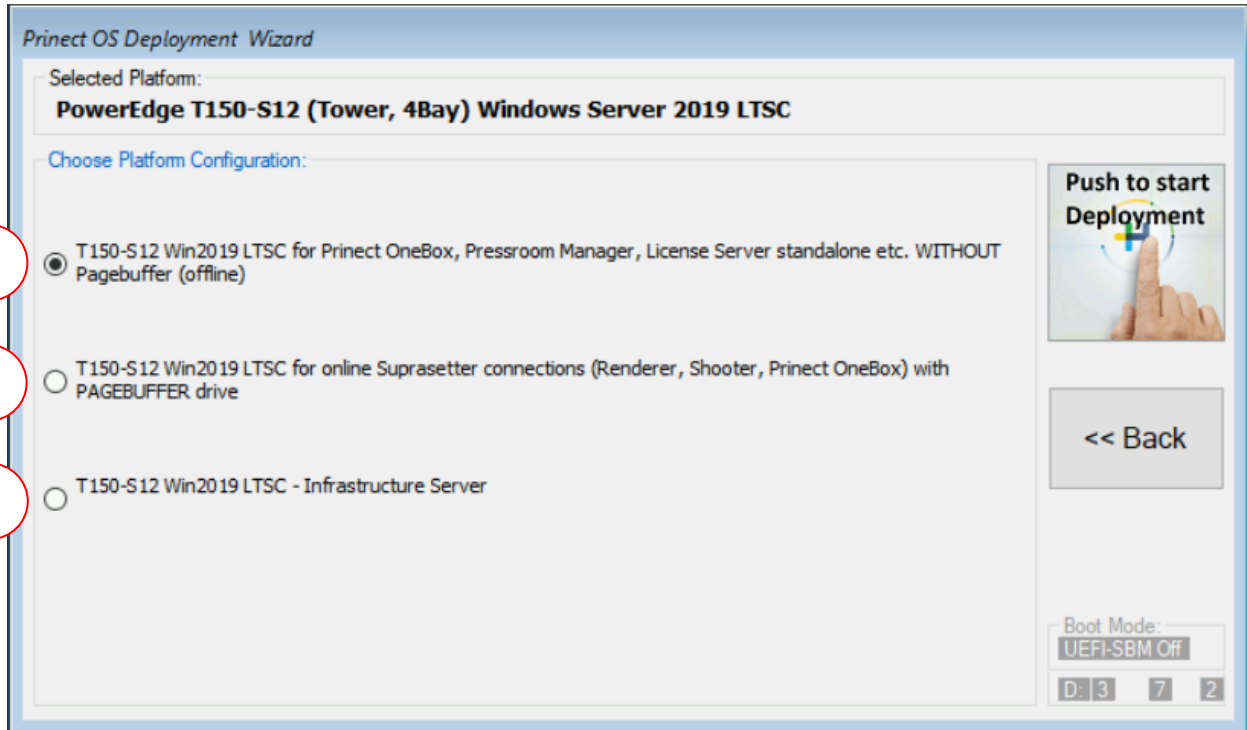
Prinect OS Deployment Wizard

Selected Platform:
PowerEdge T150-S12 (Tower, 4Bay) Windows Server 2019 LTSC

Choose Platform Configuration:

T150-S12 Win2019 LTSC for Prinect OneBox, Pressroom Manager, License Server standalone etc. WITHOUT Pagebuffer (offline)

T150-S12 Win2019 LTSC for online Suprasetter connections (Renderer, Shooter, Prinect OneBox) with PAGEBUFFER drive

T150-S12 Win2019 LTSC - Infrastructure Server

Push to start Deployment

<< Back

Boot Mode:
UEFI-SBM Off

D: 3 7 2